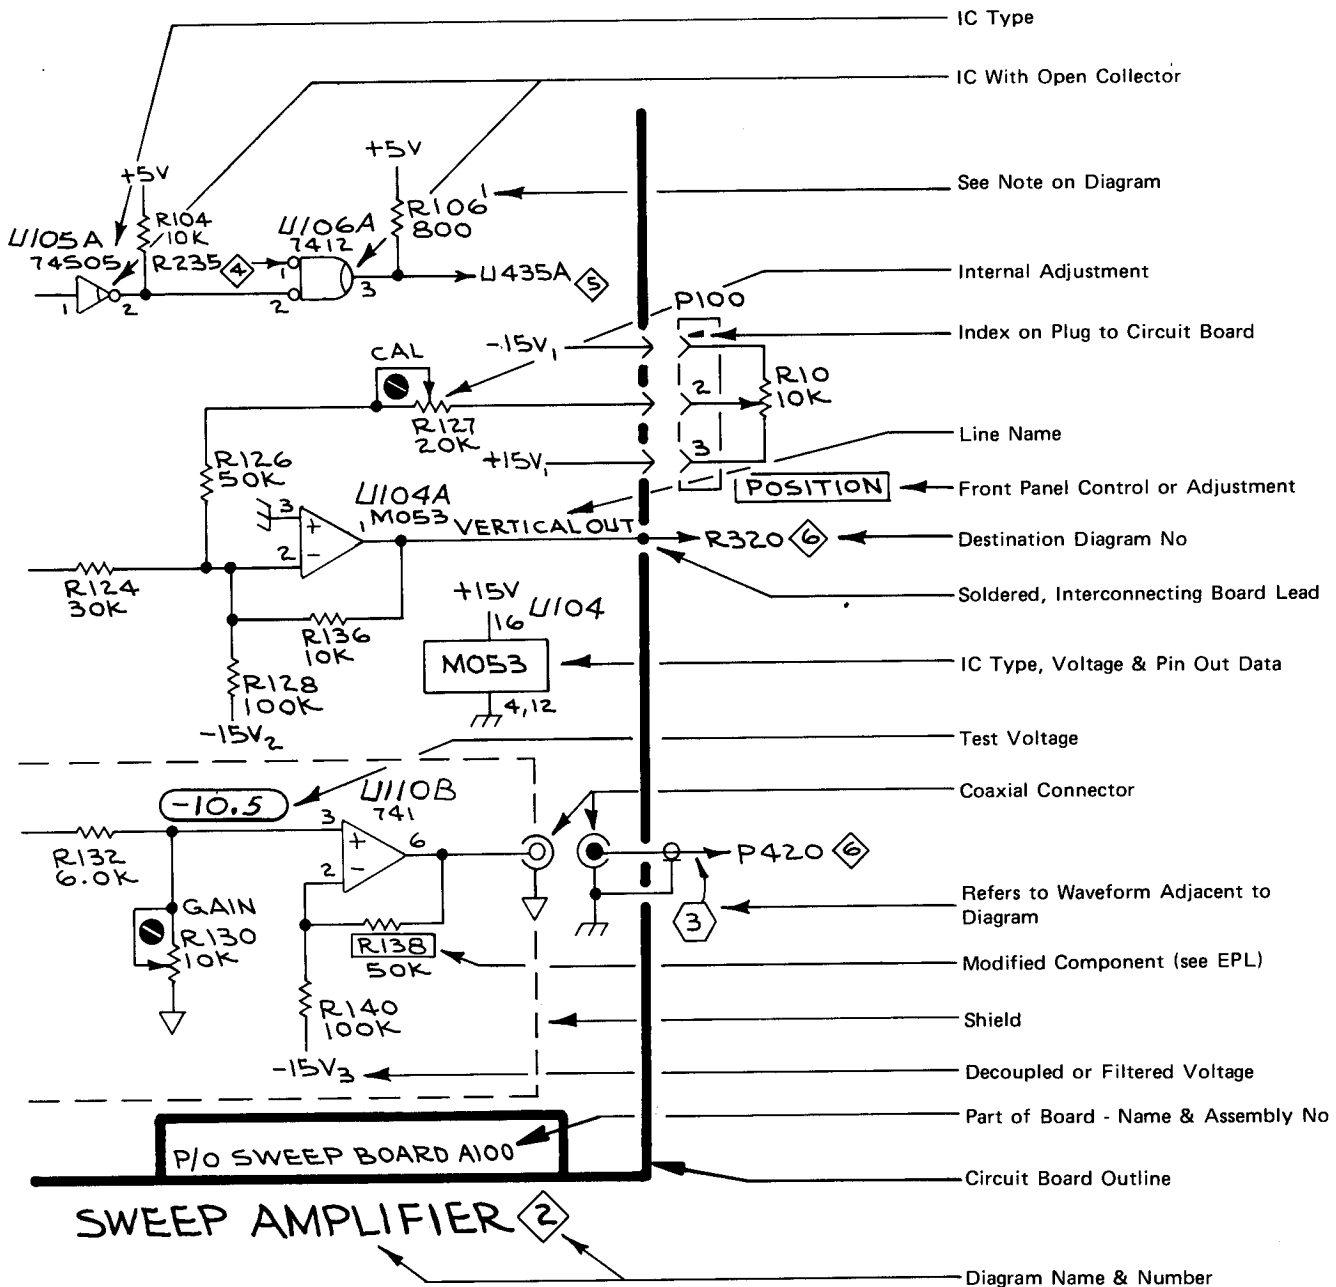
IC Type

IC With Open Collector

See Note on Diagram

Internal Adjustment

Index on Plug to Circuit Board

Line Name

Front Panel Control or Adjustment

Destination Diagram No

Soldered, Interconnecting Board Lead

IC Type, Voltage & Pin Out Data

Test Voltage

Coaxial Connector

Refers to Waveform Adjacent to Diagram

Modified Component (see EPL)

Shield

Decoupled or Filtered Voltage

Part of Board - Name & Assembly No

Circuit Board Outline

Diagram Name & Number

+5V
U105A
74S05
1
2
R104
10K
R235
4
U106A
7412
1
2
3
+5V
R106$^1$
800
U435A
5
P100
$-15V_1$
CAL
R127
20K
R10
10K
2
3
$+15V_1$
R126
50K
POSITION
3
U104A
M053
1
2
VERTICAL OUT
R320
6
R124
30K
R136
10K
+15V
16
U104
M053
4,12
R128
100K
$-15V_2$
-10.5
U110B
741
3
2
6
R132
6.0K
GAIN
R130
10K
P420
6
3
R138
50K
R140
100K
$-15V_3$
P/O SWEEP BOARD A100
SWEEP AMPLIFIER
2